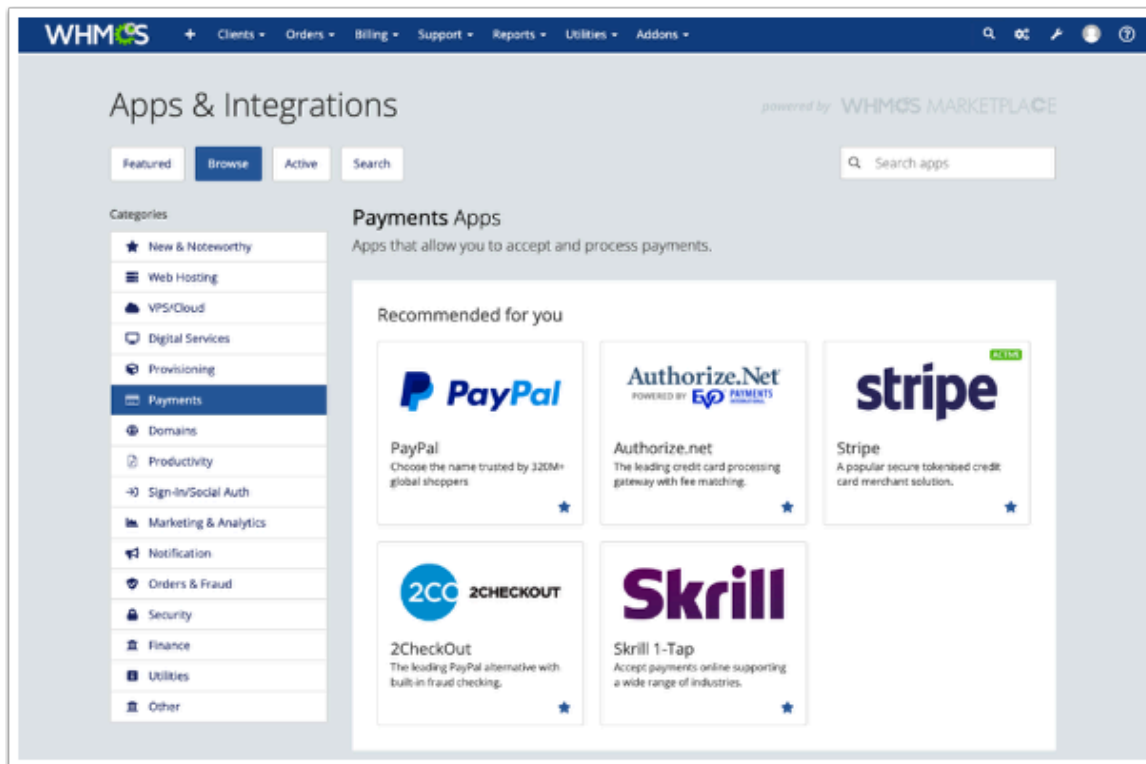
WHMCS + Clients ▾ Orders ▾ Billing ▾ Support ▾ Reports ▾ Utilities ▾ Addons ▾

Apps & Integrations

powered by WHMCS MARKETPLACE

Featured Browse Active Search

Search apps

Categories

New & Noteworthy
Web Hosting
VPS/Cloud
Digital Services
Provisioning
Payments
Domains
Productivity
Sign-in/Social Auth
Marketing & Analytics
Notification
Orders & Fraud
Security
Finance
Utilities
Other

Payments Apps

Apps that allow you to accept and process payments.

Recommended for you

PayPal

PayPal
Choose the name trusted by 320M+ global shoppers

Authorize.Net POWERED BY EVO PAYMENTS INTERNATIONAL

Authorize.net
The leading credit card processing gateway with fee matching.

ACTIVE

stripe

Stripe
A popular secure tokenised credit card merchant solution.

2CO 2CHECKOUT

2CheckOut
The leading PayPal alternative with built-in fraud checking.

Skrill

Skrill 1-Tap
Accept payments online supporting a wide range of industries.